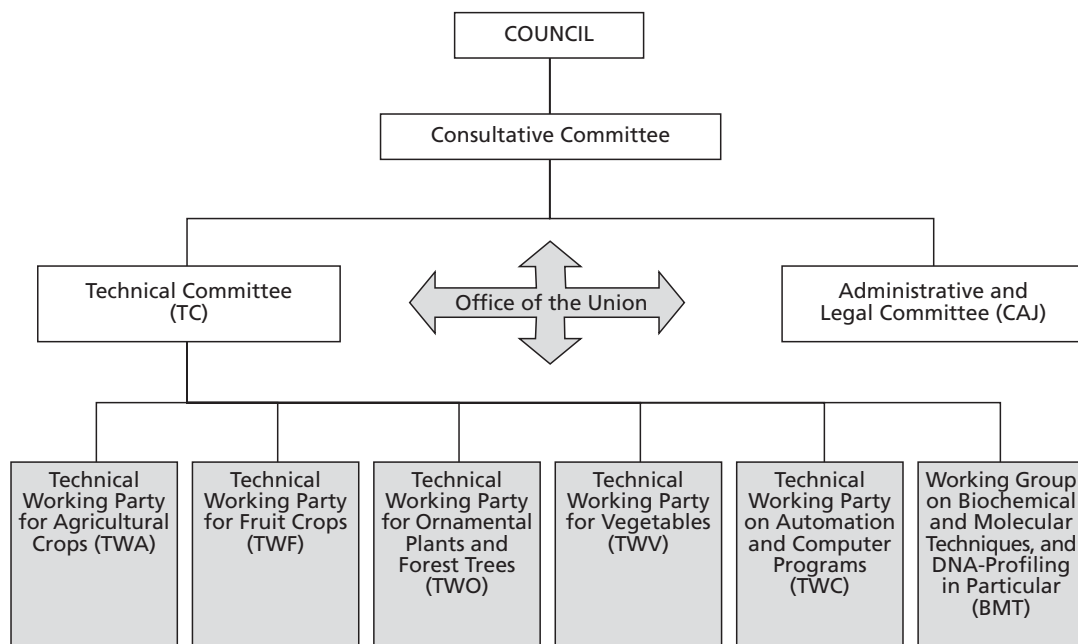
COUNCIL

Consultative Committee

Technical Committee (TC)

Office of the Union

Administrative and Legal Committee (CAJ)

Technical Working Party for Agricultural Crops (TWA)

Technical Working Party for Fruit Crops (TWF)

Technical Working Party for Ornamental Plants and Forest Trees (TWO)

Technical Working Party for Vegetables (TWV)

Technical Working Party on Automation and Computer Programs (TWC)

Working Group on Biochemical and Molecular Techniques, and DNA-Profiling in Particular (BMT)